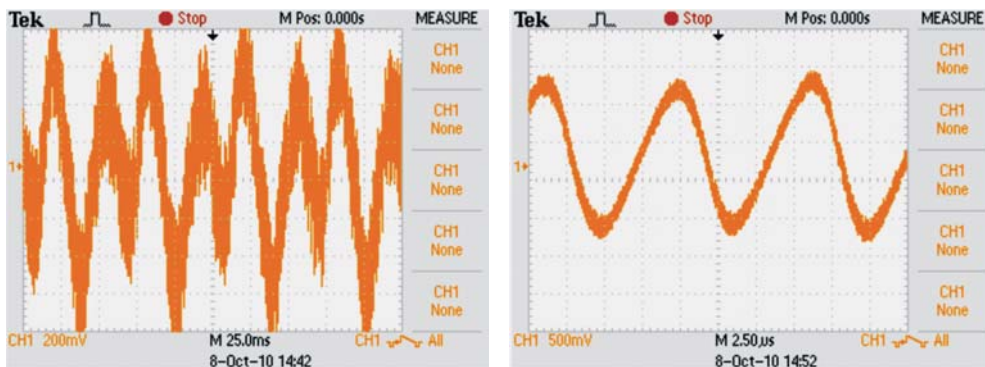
Tek Stop M Pos: 0.000s MEASURE

CH1 None

CH1 None

CH1 None

CH1 None

CH1 None

1

CH1 200mV M 25.0ms CH1 All

8-Oct-10 14:42

Tek Stop M Pos: 0.000s MEASURE

CH1 None

CH1 None

CH1 None

CH1 None

CH1 None

1

CH1 500mV M 2.50μs CH1 All

8-Oct-10 14:52